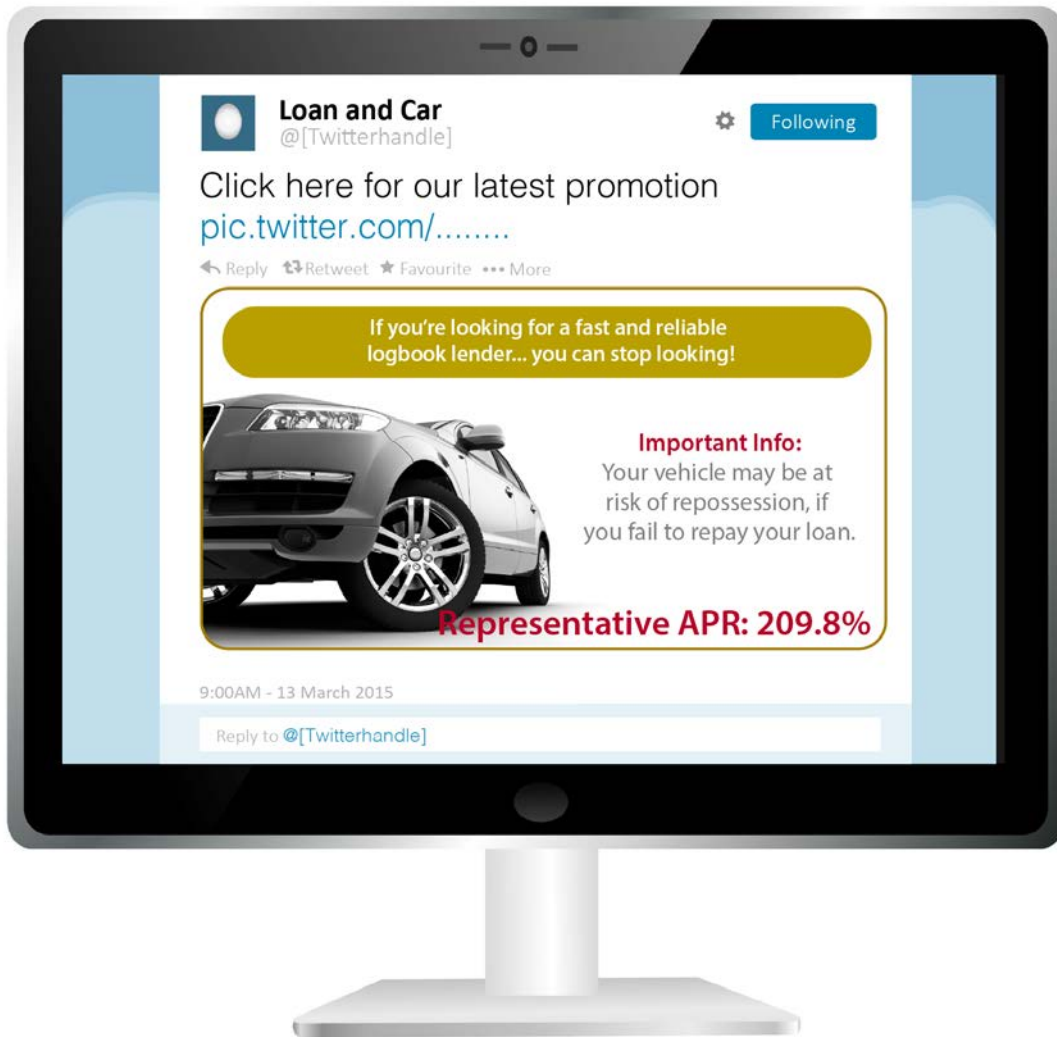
Loan and Car
@[Twitterhandle]

Following

Click here for our latest promotion pic.twitter.com/........

Reply Retweet Favourite ••• More

If you're looking for a fast and reliable logbook lender... you can stop looking!

Important Info:
Your vehicle may be at risk of repossession, if you fail to repay your loan.

Representative APR: 209.8%

9:00AM - 13 March 2015

Reply to @[Twitterhandle]